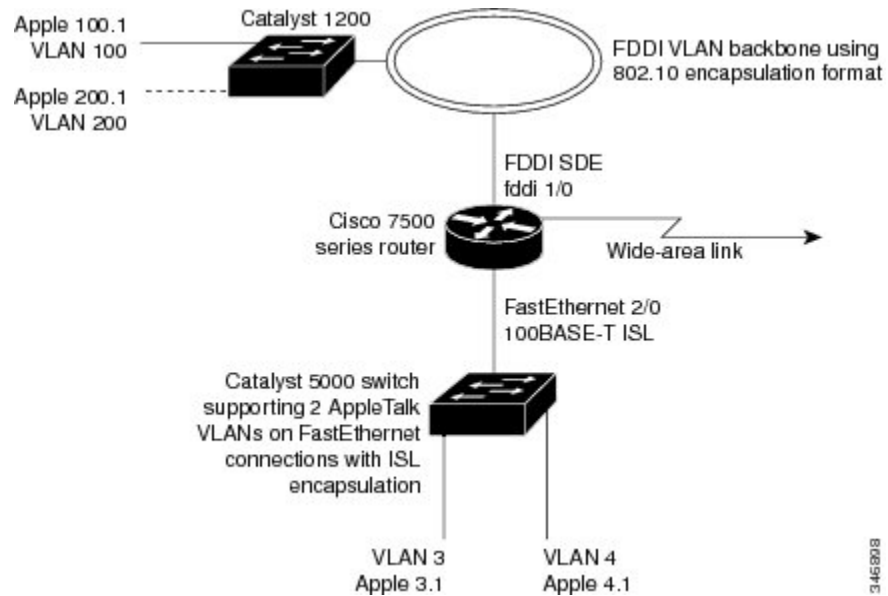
Apple 100.1
VLAN 100

Catalyst 1200

FDDI VLAN backbone using
802.10 encapsulation format

Apple 200.1
VLAN 200

FDDI SDE
fddi 1/0

Cisco 7500
series router

Wide-area link

FastEthernet 2/0
100BASE-T ISL

Catalyst 5000 switch
supporting 2 AppleTalk
VLANs on FastEthernet
connections with ISL
encapsulation

VLAN 3
Apple 3.1

VLAN 4
Apple 4.1

346898